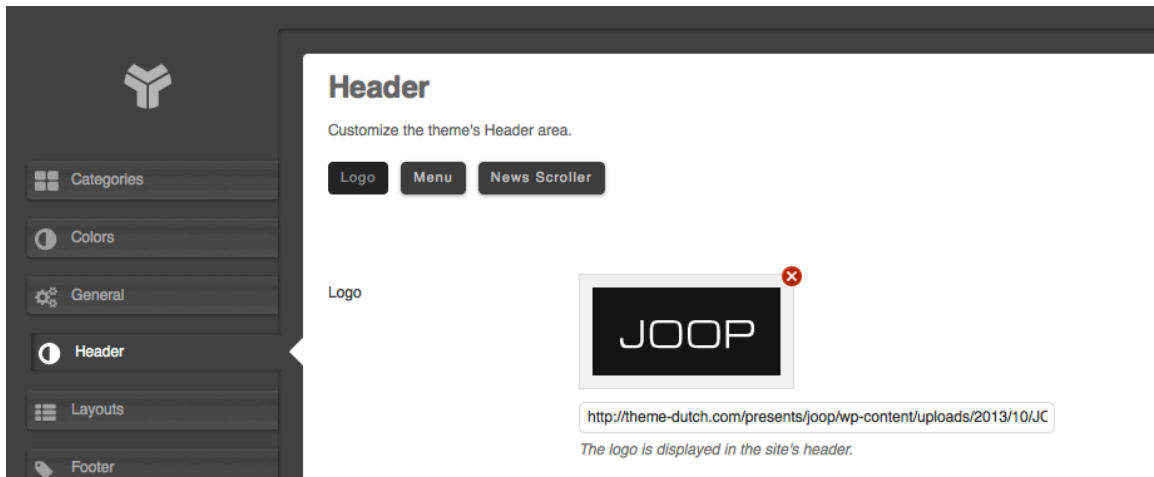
Categories

Colors

General

Header

Layouts

Footer

Header

Customize the theme's Header area.

Logo Menu News Scroller

Logo

JOOP

http://theme-dutch.com/presents/joop/wp-content/uploads/2013/10/JC

The logo is displayed in the site's header.